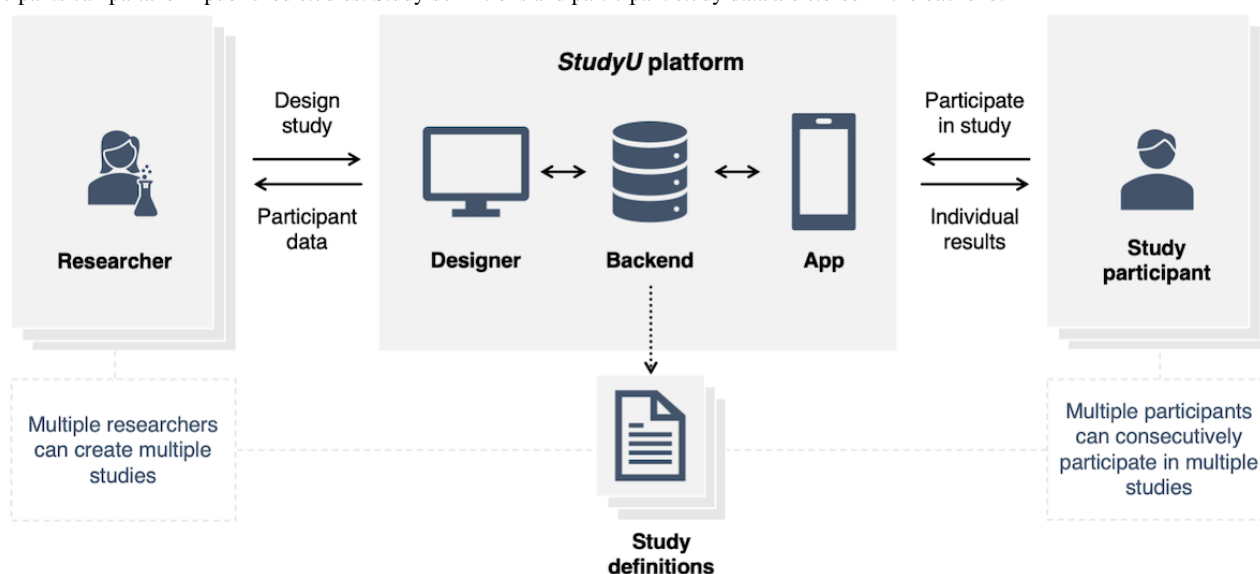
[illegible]

Researcher

Design study

Participant data

*StudyU* platform

Designer

Backend

App

Participate in study

Individual results

Study participant

Multiple researchers can create multiple studies

Study definitions

Multiple participants can consecutively participate in multiple studies